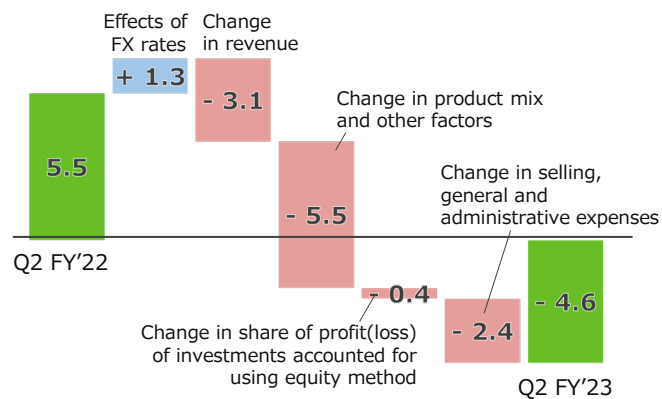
Effects of FX rates

Change in revenue

+ 1.3

- 3.1

5.5

Change in product mix and other factors

- 5.5

Change in selling, general and administrative expenses

Q2 FY’22

- 0.4

- 2.4

- 4.6

Change in share of profit(loss) of investments accounted for using equity method

Q2 FY’23